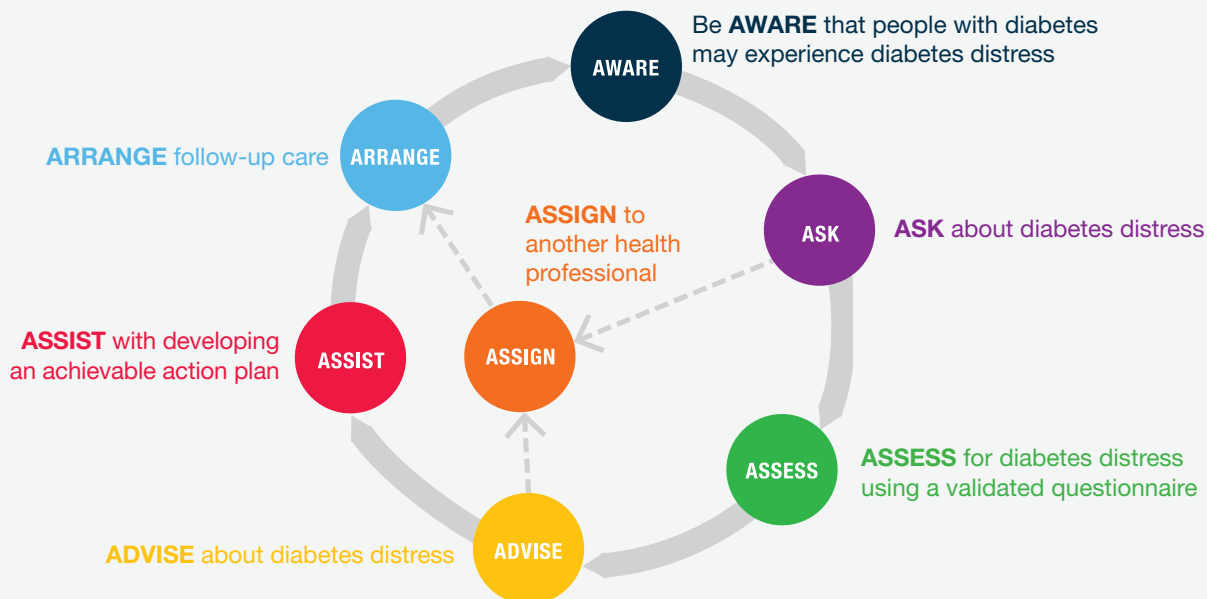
AWARE

Be **AWARE** that people with diabetes may experience diabetes distress

**ARRANGE** follow-up care

ARRANGE

**ASSIGN** to another health professional

ASK

**ASK** about diabetes distress

**ASSIST** with developing an achievable action plan

ASSIST

ASSIGN

ASSESS

**ASSESS** for diabetes distress using a validated questionnaire

**ADVISE** about diabetes distress

ADVISE